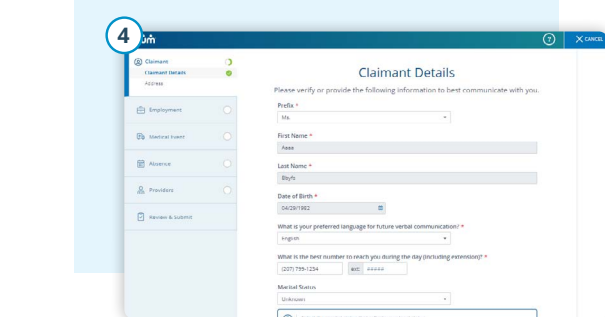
4

um

?

CANCEL

Claimant

Claimant Details

Address

Employment

Medical Event

Absence

Providers

Review & Submit

Claimant Details

Please verify or provide the following information to best communicate with you.

Prefix *

Ms

First Name *

Anna

Last Name *

Boyle

Date of Birth *

04/29/1982

What is your preferred language for future verbal communication? *

English

What is the best number to reach you during the day (including extension)? *

(207) 795-1234

ext. #####

Marital Status

Unknown